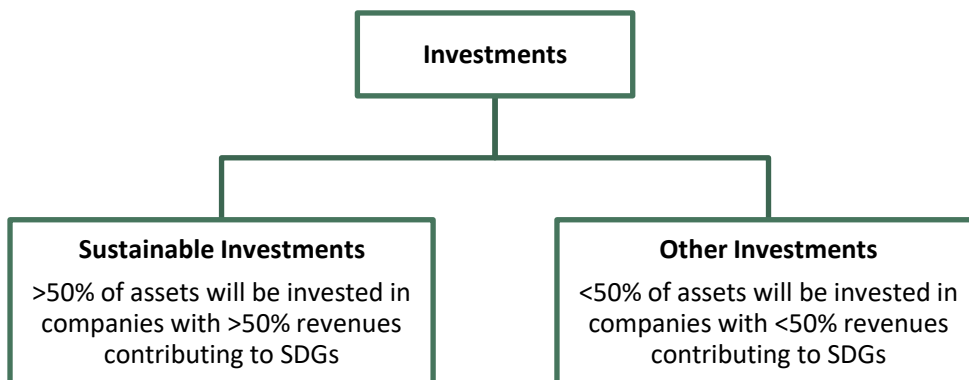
Investments

Sustainable Investments

>50% of assets will be invested in companies with >50% revenues contributing to SDGs

Other Investments

<50% of assets will be invested in companies with <50% revenues contributing to SDGs